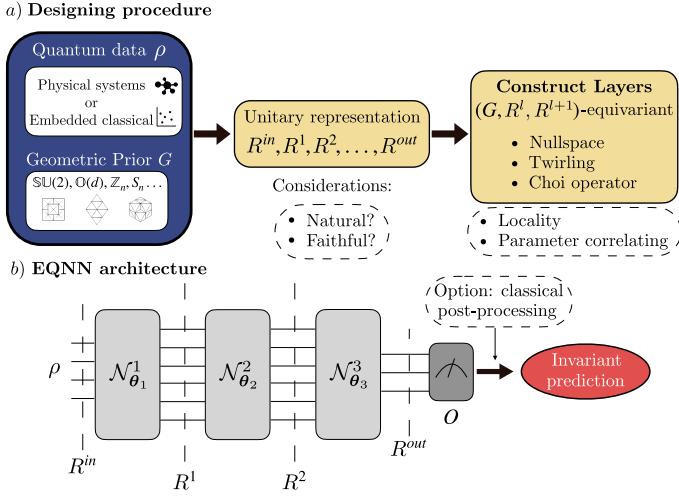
$a)$ **Designing procedure**

Quantum data $\rho$

Physical systems
or
Embedded classical

Geometric Prior $G$

$\mathbb{SU}(2), \mathbb{O}(d), \mathbb{Z}_n, S_n \ldots$

Unitary representation
$R^{in}, R^1, R^2, \ldots, R^{out}$

Considerations:

• Natural?
• Faithful?

**Construct Layers**
$(G, R^l, R^{l+1})$-equivariant

• Nullspace
• Twirling
• Choi operator

• Locality
• Parameter correlating

$b)$ **EQNN architecture**

Option: classical post-processing

$\rho$

$\mathcal{N}^1_{\boldsymbol{\theta}_1}$

$\mathcal{N}^2_{\boldsymbol{\theta}_2}$

$\mathcal{N}^3_{\boldsymbol{\theta}_3}$

$O$

Invariant prediction

$R^{in}$

$R^1$

$R^2$

$R^{out}$